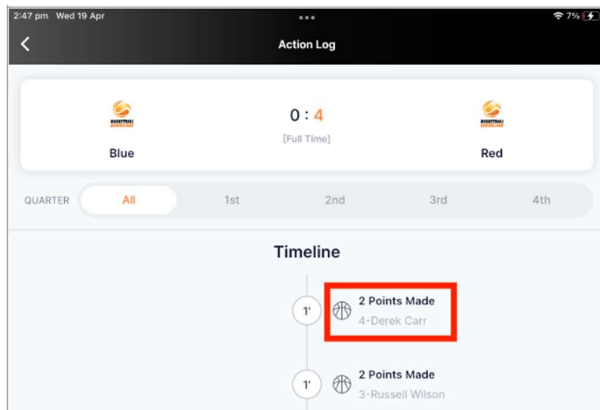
2:47 pm Wed 19 Apr

7%

Action Log

BASKETBALL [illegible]

0 : 4

[Full Time]

BASKETBALL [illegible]

Blue

Red

QUARTER

All

1st

2nd

3rd

4th

Timeline

1'

2 Points Made

4-Derek Carr

1'

2 Points Made

3-Russell Wilson